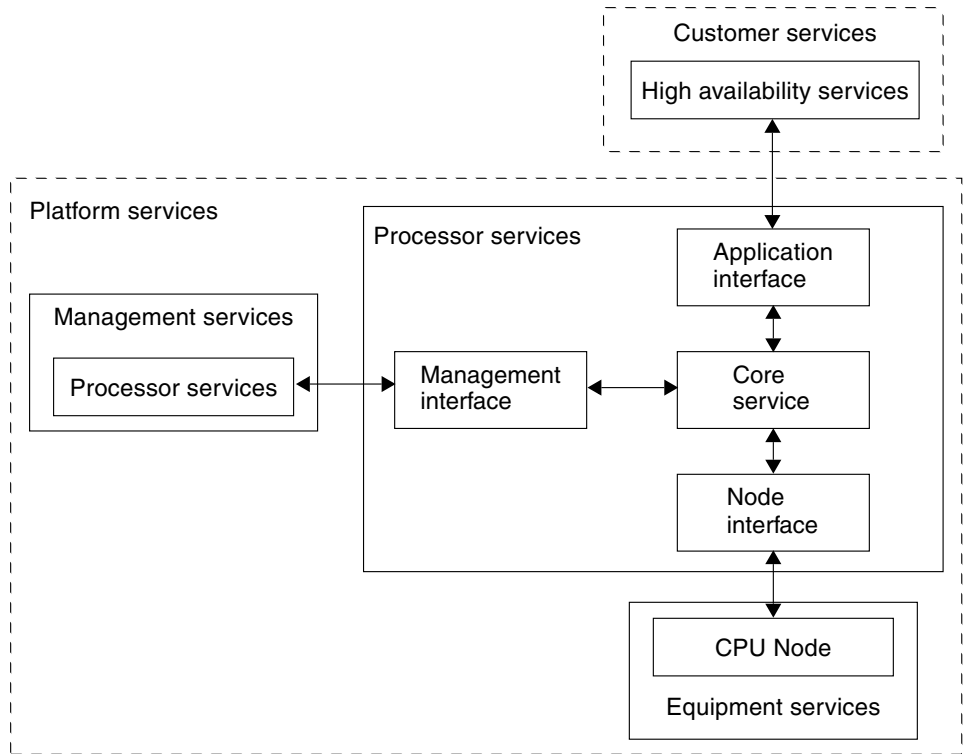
Customer services

High availability services

Platform services

Processor services

Application interface

Management services

Processor services

Management interface

Core service

Node interface

CPU Node

Equipment services